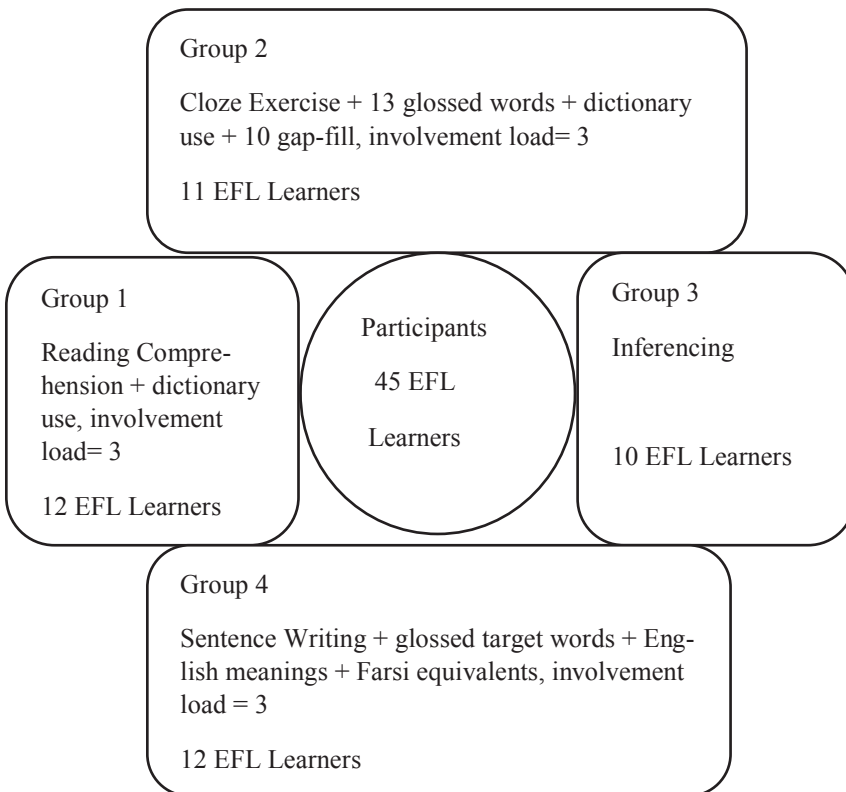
Group 2

Cloze Exercise + 13 glossed words + dictionary use + 10 gap-fill, involvement load= 3

11 EFL Learners

Group 1

Reading Comprehension + dictionary use, involvement load= 3

12 EFL Learners

Participants

45 EFL

Learners

Group 3

Inferencing

10 EFL Learners

Group 4

Sentence Writing + glossed target words + English meanings + Farsi equivalents, involvement load = 3

12 EFL Learners